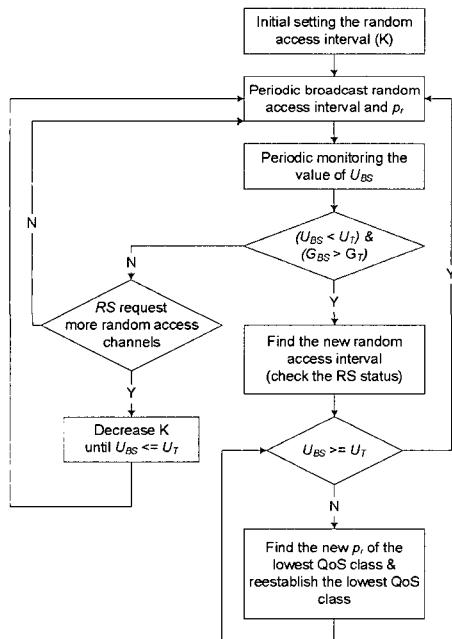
Initial setting the random access interval (K)

Periodic broadcast random access interval and $p_r$

Periodic monitoring the value of $U_{BS}$

$(U_{BS} < U_T)$ & $(G_{BS} > G_T)$

N

Y

N

*RS* request more random access channels

Y

Find the new random access interval (check the RS status)

Decrease K until $U_{BS} <= U_T$

$U_{BS} >= U_T$

Y

N

Find the new $p_r$ of the lowest QoS class & reestablish the lowest QoS class